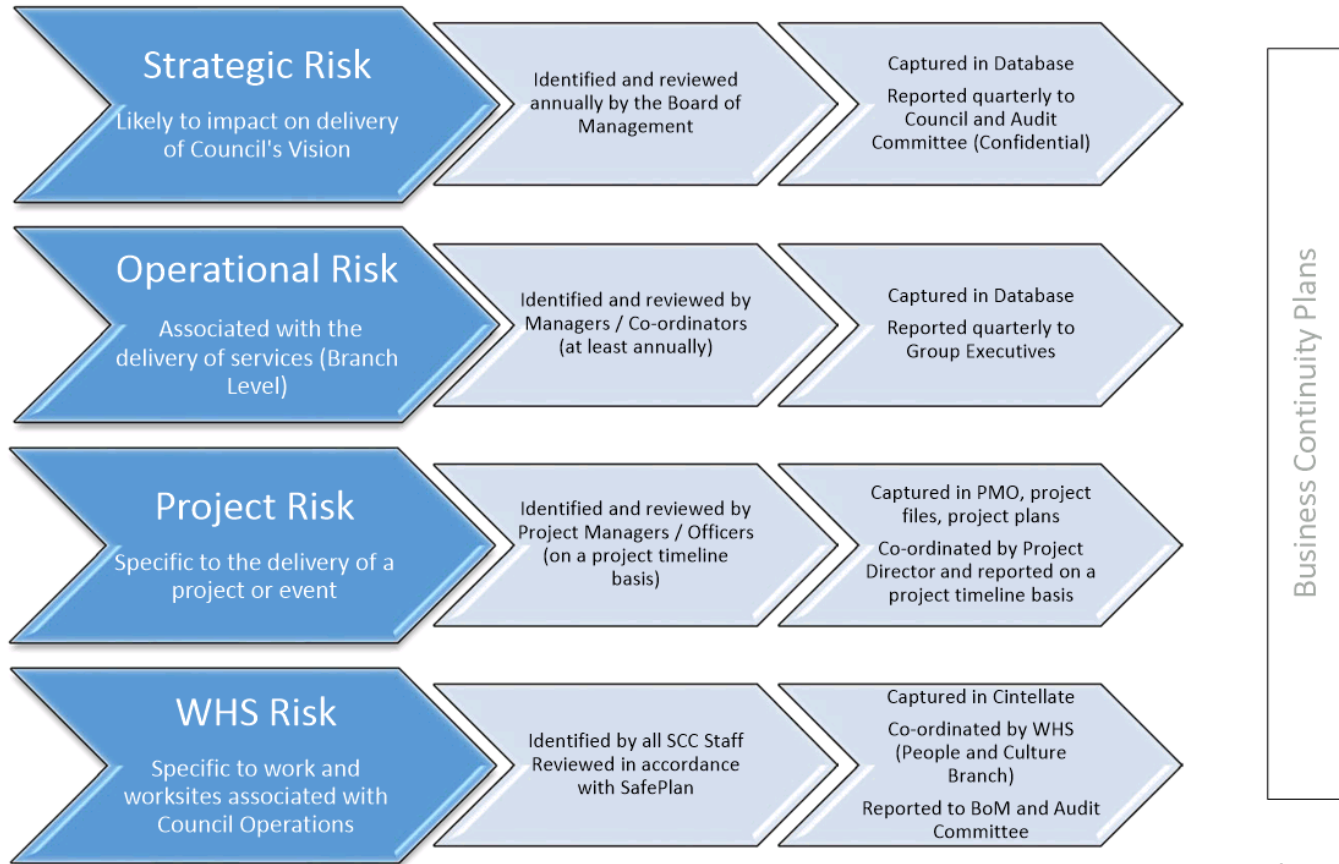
Strategic Risk

Likely to impact on delivery of Council's Vision

Identified and reviewed annually by the Board of Management

Captured in Database

Reported quarterly to Council and Audit Committee (Confidential)

Operational Risk

Associated with the delivery of services (Branch Level)

Identified and reviewed by Managers / Co-ordinators (at least annually)

Captured in Database

Reported quarterly to Group Executives

Project Risk

Specific to the delivery of a project or event

Identified and reviewed by Project Managers / Officers (on a project timeline basis)

Captured in PMO, project files, project plans

Co-ordinated by Project Director and reported on a project timeline basis

WHS Risk

Specific to work and worksites associated with Council Operations

Identified by all SCC Staff Reviewed in accordance with SafePlan

Captured in Cintellate

Co-ordinated by WHS (People and Culture Branch)

Reported to BoM and Audit Committee

Business Continuity Plans